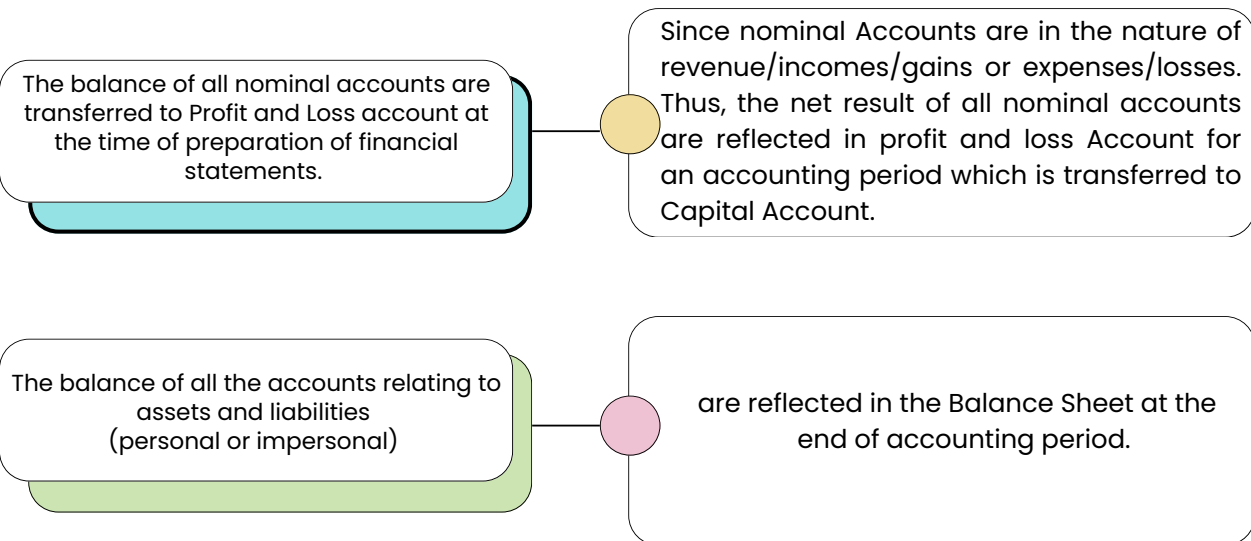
The balance of all nominal accounts are transferred to Profit and Loss account at the time of preparation of financial statements.

Since nominal Accounts are in the nature of revenue/incomes/gains or expenses/losses. Thus, the net result of all nominal accounts are reflected in profit and loss Account for an accounting period which is transferred to Capital Account.

The balance of all the accounts relating to assets and liabilities (personal or impersonal)

are reflected in the Balance Sheet at the end of accounting period.